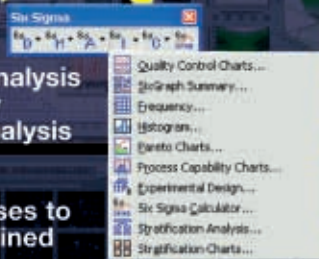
Six Sigma

D H A I C

nalysis

alysis

ses to
ined

Quality Control Charts...
SixGraph Summary...
Frequency...
Histogram...
Pareto Charts...
Process Capability Charts...
Experimental Design...
Six Sigma Calculator...
Stratification Analysis...
Stratification Charts...